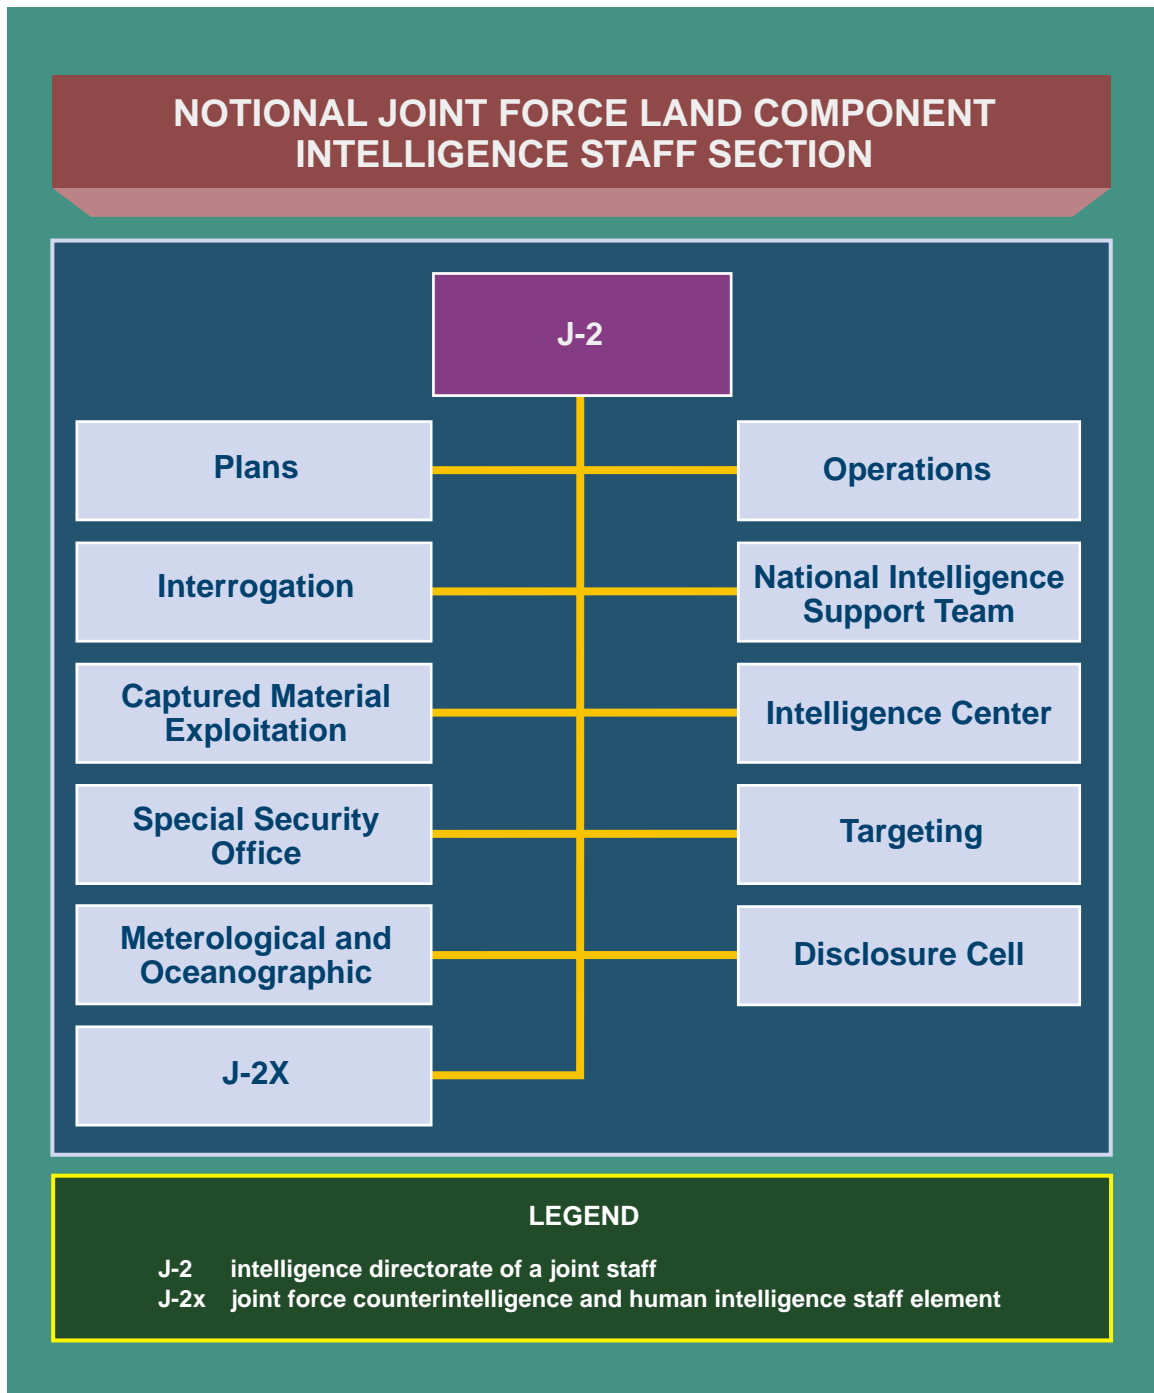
NOTIONAL JOINT FORCE LAND COMPONENT INTELLIGENCE STAFF SECTION

J-2

Plans

Operations

Interrogation

National Intelligence Support Team

Captured Material Exploitation

Intelligence Center

Special Security Office

Targeting

Meterological and Oceanographic

Disclosure Cell

J-2X

LEGEND

J-2 intelligence directorate of a joint staff
J-2x joint force counterintelligence and human intelligence staff element